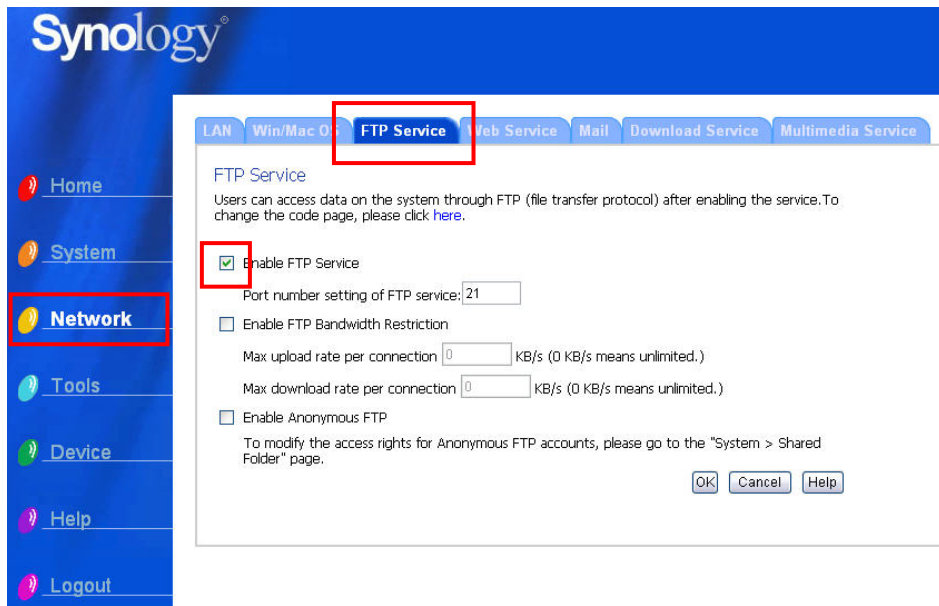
Synology®

Home
System
Network
Tools
Device
Help
Logout

LAN | Win/Mac OS | FTP Service | Web Service | Mail | Download Service | Multimedia Service

FTP Service

Users can access data on the system through FTP (file transfer protocol) after enabling the service.To change the code page, please click here.

Enable FTP Service

Port number setting of FTP service: 21

Enable FTP Bandwidth Restriction

Max upload rate per connection 0 KB/s (0 KB/s means unlimited.)

Max download rate per connection 0 KB/s (0 KB/s means unlimited.)

Enable Anonymous FTP

To modify the access rights for Anonymous FTP accounts, please go to the "System > Shared Folder" page.

OK Cancel Help